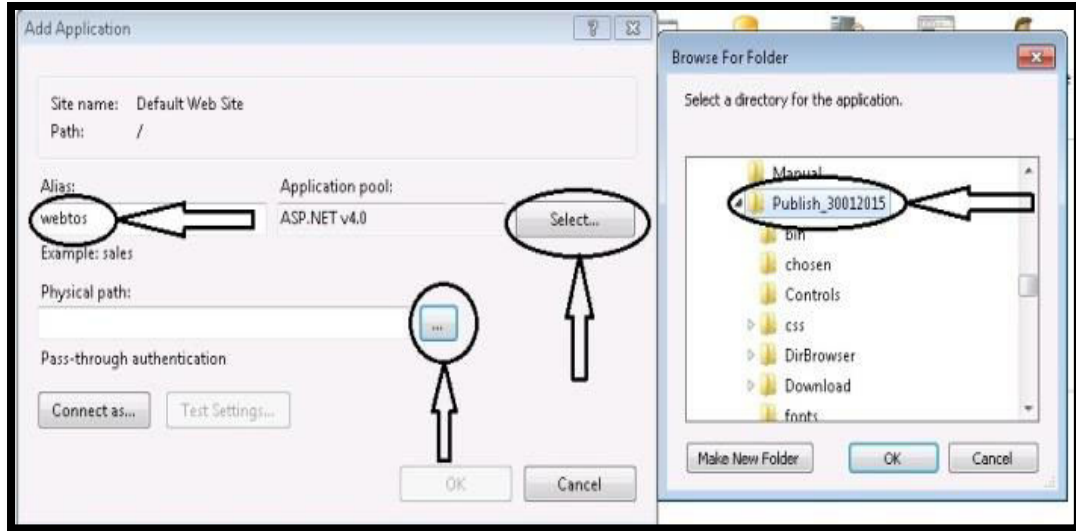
Add Application

Site name: Default Web Site
Path: /

Alias:
webtos
Example: sales

Application pool:
ASP.NET v4.0

Select...

Physical path:
...

Pass-through authentication

Connect as...

Test Settings...

OK

Cancel

Browse For Folder

Select a directory for the application.

Manual
Publish_30012015
bin
chosen
Controls
css
DirBrowser
Download
fonts

Make New Folder

OK

Cancel